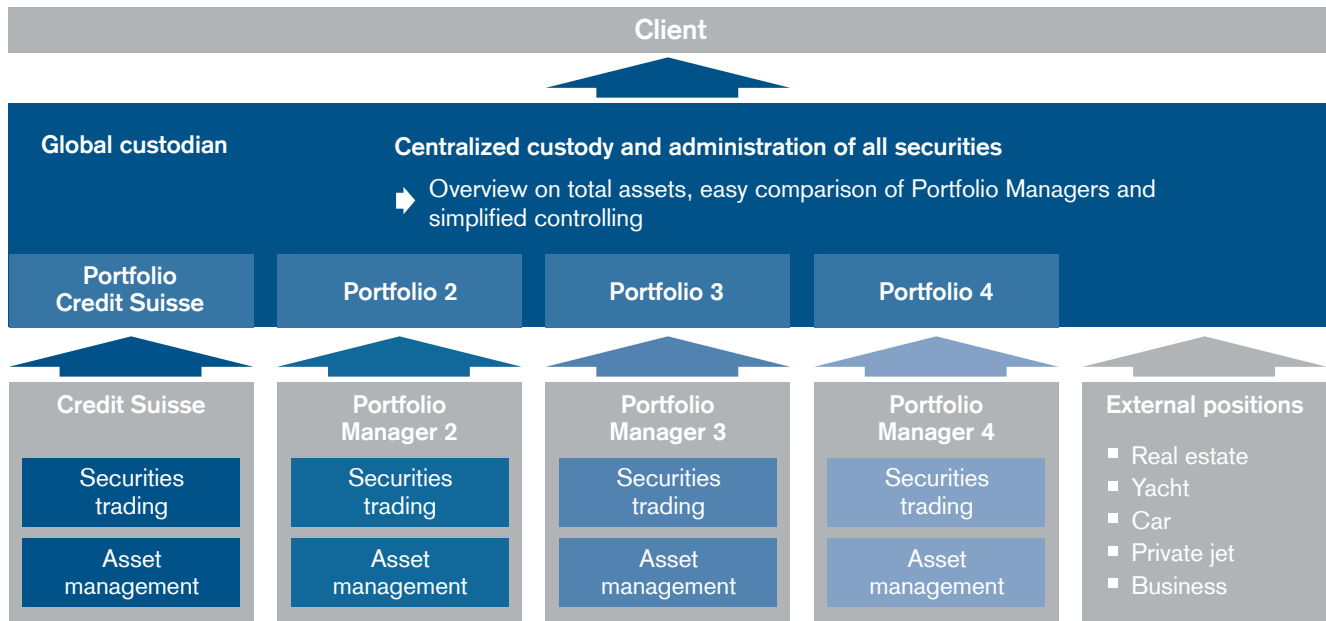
Client

Global custodian

Centralized custody and administration of all securities

Overview on total assets, easy comparison of Portfolio Managers and simplified controlling

Portfolio Credit Suisse

Portfolio 2

Portfolio 3

Portfolio 4

Credit Suisse

Securities trading

Asset management

Portfolio Manager 2

Securities trading

Asset management

Portfolio Manager 3

Securities trading

Asset management

Portfolio Manager 4

Securities trading

Asset management

External positions

- Real estate
- Yacht
- Car
- Private jet
- Business